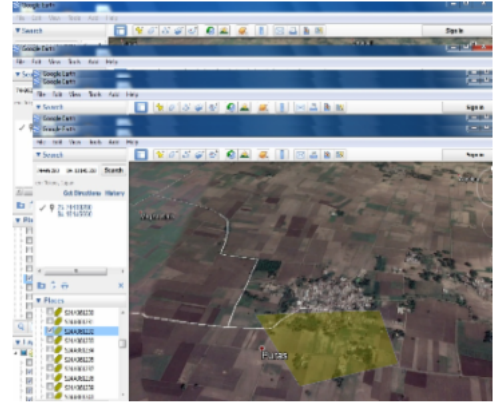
Google Earth
File Edit View Tools Add Help
▼ Search
Sign in
Google Earth
File Edit View Tools Add Help
Google Earth
File Edit View Tools Add Help
▼ Search
Sign in
Google Earth
Google Earth
File Edit View Tools Add Help
▼ Search
Sign in
Search
Get Directions History
▼ Places
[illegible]